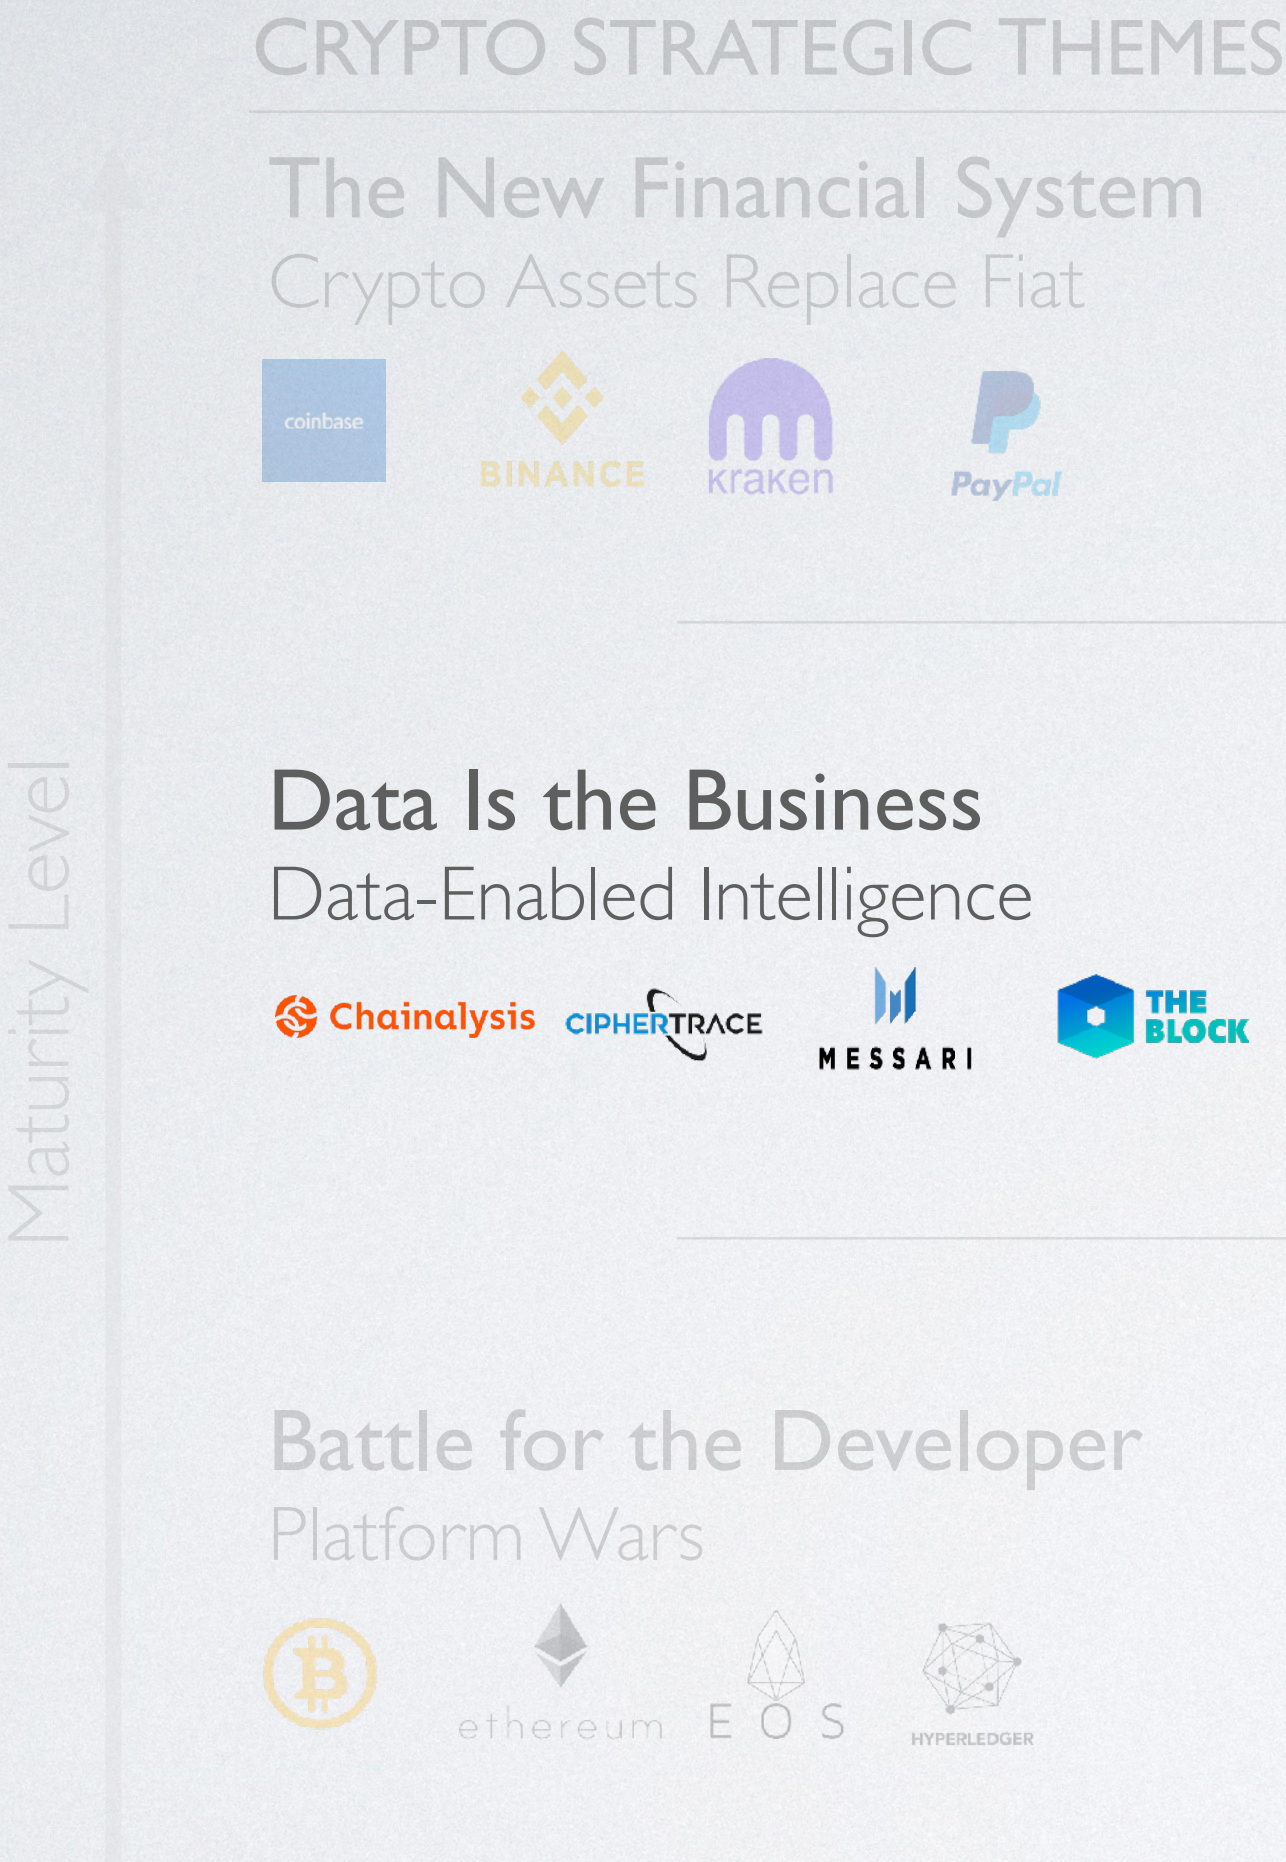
CRYPTO STRATEGIC THEMES

Maturity Level

The New Financial System
Crypto Assets Replace Fiat

coinbase BINANCE kraken PayPal

Data Is the Business
Data-Enabled Intelligence

Chainalysis CIPHERTRACE MESSARI THE BLOCK

Battle for the Developer
Platform Wars

ethereum EOS HYPERLEDGER